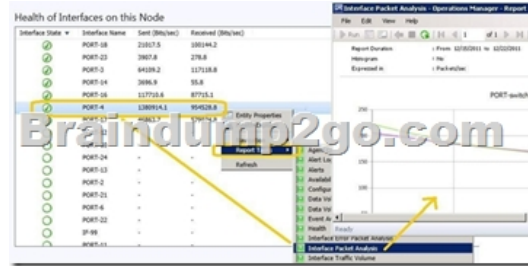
Health of Interfaces on this Node

| Interface State | Interface Name | Sent (Bits/sec) | Received (Bits/sec) |
|---|---|---|---|
| | PORT-18 | 21017.5 | 100144.2 |
| | PORT-23 | 3907.8 | 278.8 |
| | PORT-3 | 64109.2 | 117118.8 |
| | PORT-14 | 3696.9 | 55.8 |
| | PORT-16 | 117710.6 | 87715.1 |
| | PORT-4 | 1380914.1 | 954528.8 |
| | PORT-17 | 49842.7 | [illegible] |
| | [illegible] | | |
| | PORT-24 | - | - |
| | PORT-13 | - | - |
| | PORT-2 | - | - |
| | PORT-21 | - | - |
| | PORT-6 | - | - |
| | PORT-22 | - | - |
| | IP-99 | - | - |
| | PORT-11 | - | - |

Entity Properties
Report S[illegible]
Refresh

Agen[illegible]
Alert Lo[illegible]
Alerts
Availabi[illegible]
Configu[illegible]
Data Vo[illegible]
Data Vo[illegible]
Event A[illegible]
Health
Interface Error Packet Analysis
Interface Packet Analysis
Interface Traffic Volume

Interface Packet Analysis - Operations Manager - Report Viewer
File Edit View Help
Run 1 of 1
Report Duration : From 12/20/2011 to 12/22/2011
Histogram : No
Expressed in : Packets/sec
PORT-switch
150
100
50
Ready

Braindump2go.com